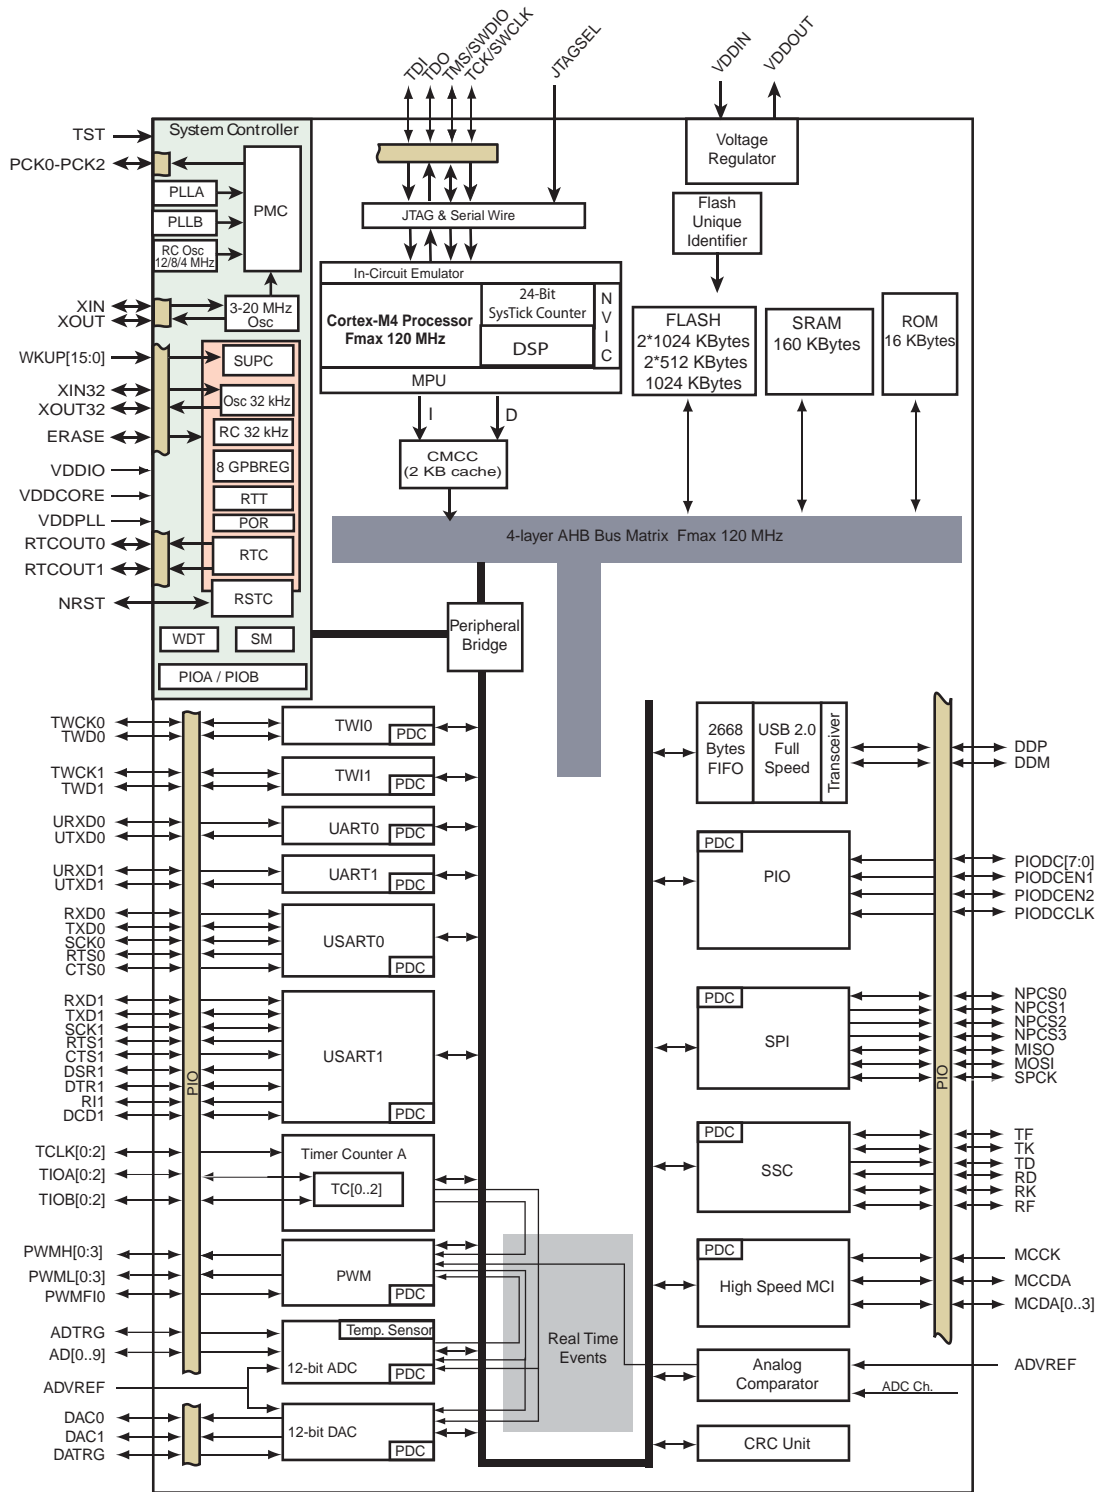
TDI TDO TMS/SWDIO TCK/SWCLK JTAGSEL VDDIN VDDOUT

TST
PCK0-PCK2
System Controller
PLLA
PLLB
RC Osc 12/8/4 MHz
PMC
XIN
XOUT
3-20 MHz Osc
WKUP[15:0]
XIN32
XOUT32
ERASE
VDDIO
VDDCORE
VDDPLL
RTCOUT0
RTCOUT1
NRST
SUPC
Osc 32 kHz
RC 32 kHz
8 GPBREG
RTT
POR
RTC
RSTC
WDT
SM
PIOA / PIOB

JTAG & Serial Wire
In-Circuit Emulator
Cortex-M4 Processor Fmax 120 MHz
24-Bit SysTick Counter
DSP
N V I C
MPU
I
D
CMCC (2 KB cache)

Voltage Regulator
Flash Unique Identifier
FLASH 2*1024 KBytes 2*512 KBytes 1024 KBytes
SRAM 160 KBytes
ROM 16 KBytes

4-layer AHB Bus Matrix Fmax 120 MHz
Peripheral Bridge

TWCK0
TWD0
TWCK1
TWD1
URXD0
UTXD0
URXD1
UTXD1
RXD0
TXD0
SCK0
RTS0
CTS0
RXD1
TXD1
SCK1
RTS1
CTS1
DSR1
DTR1
RI1
DCD1
TCLK[0:2]
TIOA[0:2]
TIOB[0:2]
PWMH[0:3]
PWML[0:3]
PWMFI0
ADTRG
AD[0..9]
ADVREF
DAC0
DAC1
DATRG
PIO

TWI0 PDC
TWI1 PDC
UART0 PDC
UART1 PDC
USART0 PDC
USART1 PDC
Timer Counter A
TC[0..2]
PWM PDC
Temp. Sensor
12-bit ADC PDC
12-bit DAC PDC
Real Time Events

2668 Bytes FIFO
USB 2.0 Full Speed
Transceiver
PDC PIO
PDC SPI
PDC SSC
PDC High Speed MCI
Analog Comparator
ADC Ch.
CRC Unit
PIO

DDP
DDM
PIODC[7:0]
PIODCEN1
PIODCEN2
PIODCCLK
NPCS0
NPCS1
NPCS2
NPCS3
MISO
MOSI
SPCK
TF
TK
TD
RD
RK
RF
MCCK
MCCDA
MCDA[0..3]
ADVREF